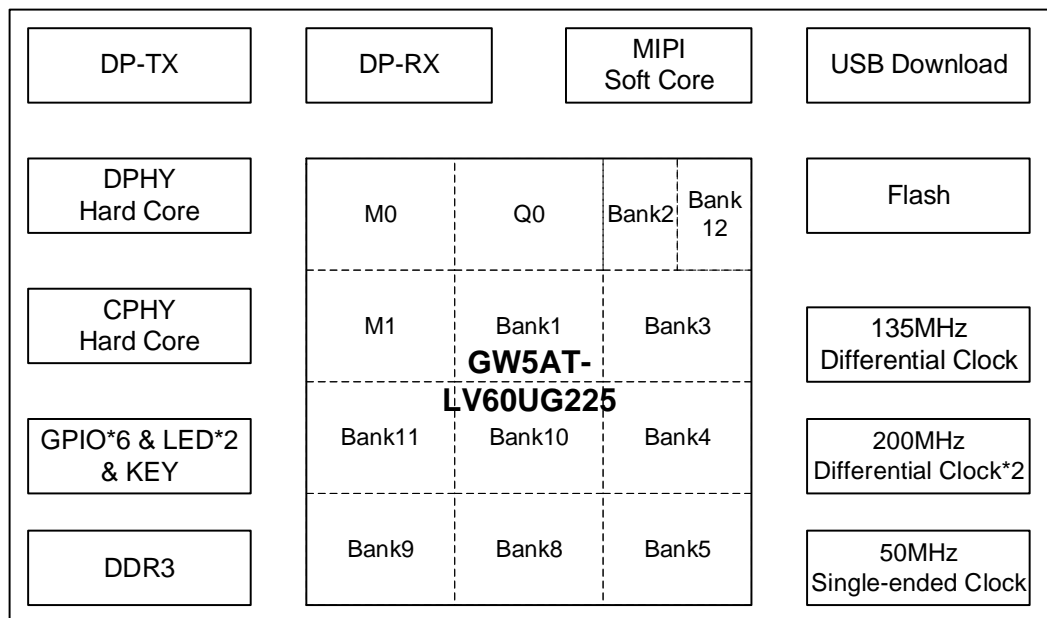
DP-TX

DP-RX

MIPI Soft Core

USB Download

DPHY Hard Core

| M0 | Q0 | Bank2 | Bank 12 |
|---|---|---|---|
| M1 | Bank1 | Bank3 | |
| Bank11 | Bank10 | Bank4 | |
| Bank9 | Bank8 | Bank5 | |

GW5AT-LV60UG225

Flash

CPHY Hard Core

135MHz Differential Clock

GPIO*6 & LED*2 & KEY

200MHz Differential Clock*2

DDR3

50MHz Single-ended Clock